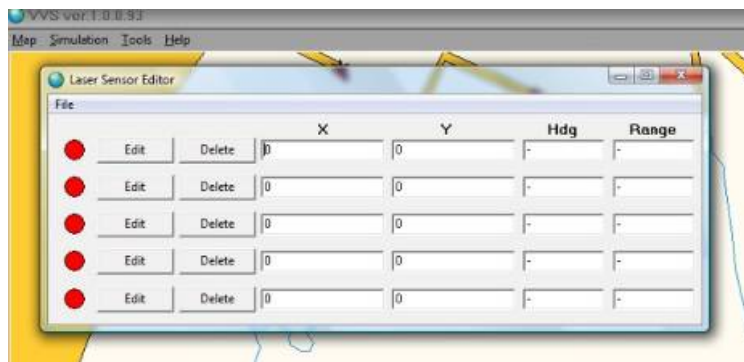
VVS ver.1.0.0.93

Map Simulation Tools Help

Laser Sensor Editor

File

| | | | X | Y | Hdg | Range |
|---|---|---|---|---|---|---|
| | Edit | Delete | 0 | 0 | - | - |
| | Edit | Delete | 0 | 0 | - | - |
| | Edit | Delete | 0 | 0 | - | - |
| | Edit | Delete | 0 | 0 | - | - |
| | Edit | Delete | 0 | 0 | - | - |